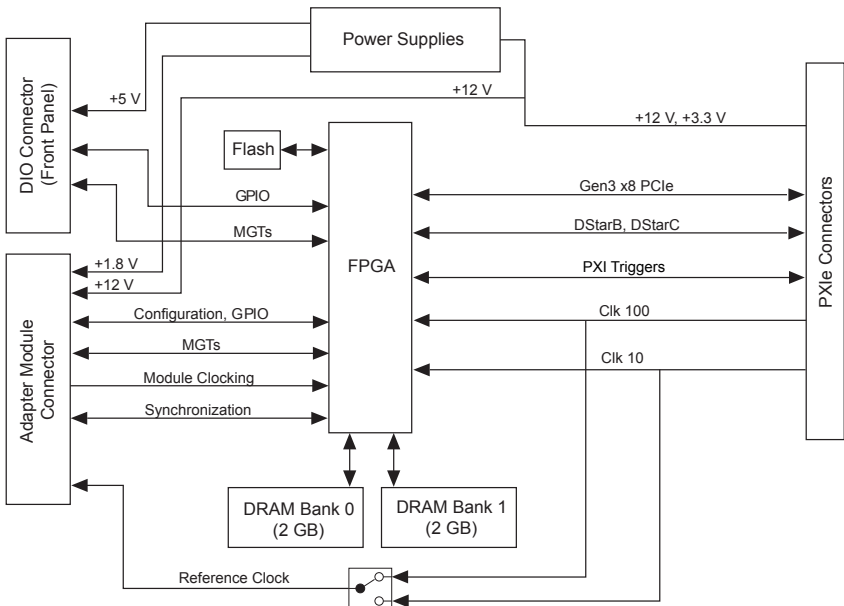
Power Supplies

DIO Connector (Front Panel)

+5 V

+12 V

+12 V, +3.3 V

Flash

FPGA

GPIO

MGTs

Gen3 x8 PCIe

DStarB, DStarC

PXI Triggers

PXIe Connectors

+1.8 V

+12 V

Adapter Module Connector

Configuration, GPIO

MGTs

Module Clocking

Synchronization

Clk 100

Clk 10

DRAM Bank 0 (2 GB)

DRAM Bank 1 (2 GB)

Reference Clock